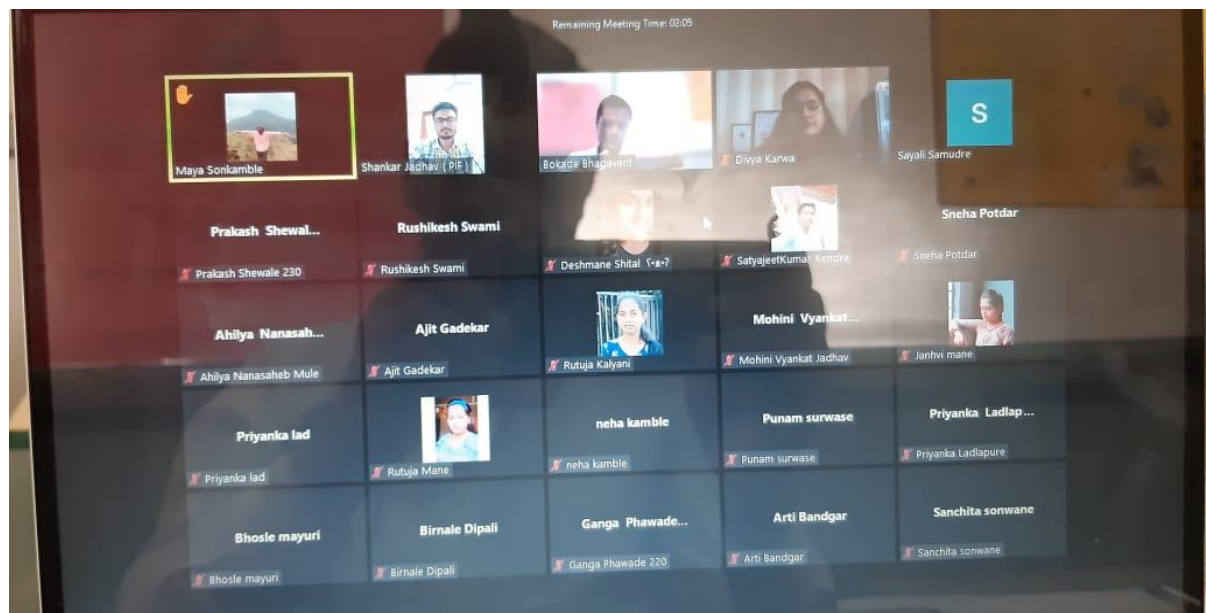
Remaining Meeting Time: 02:05

Maya Sonkamble

Shankar Jadhav (PIF)

Bokade Bhagavant

Divya Karwa

S

Sayali Samudre

Prakash Shewal...

Prakash Shewale 230

Rushikesh Swami

Rushikesh Swami

Deshmane Shital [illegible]

SatyajeetKumar Kendre

Sneha Potdar

Sneha Potdar

Ahilya Nanasah...

Ahilya Nanasaheb Mule

Ajit Gadekar

Ajit Gadekar

Rutuja Kalyani

Mohini Vyankat...

Mohini Vyankat Jadhav

Janhvi mane

Priyanka lad

Priyanka lad

Rutuja Mane

neha kamble

neha kamble

Punam surwase

Punam surwase

Priyanka Ladlap...

Priyanka Ladlapure

Bhosle mayuri

Bhosle mayuri

Birnale Dipali

Birnale Dipali

Ganga Phawade...

Ganga Phawade 220

Arti Bandgar

Arti Bandgar

Sanchita sonwane

Sanchita sonwane